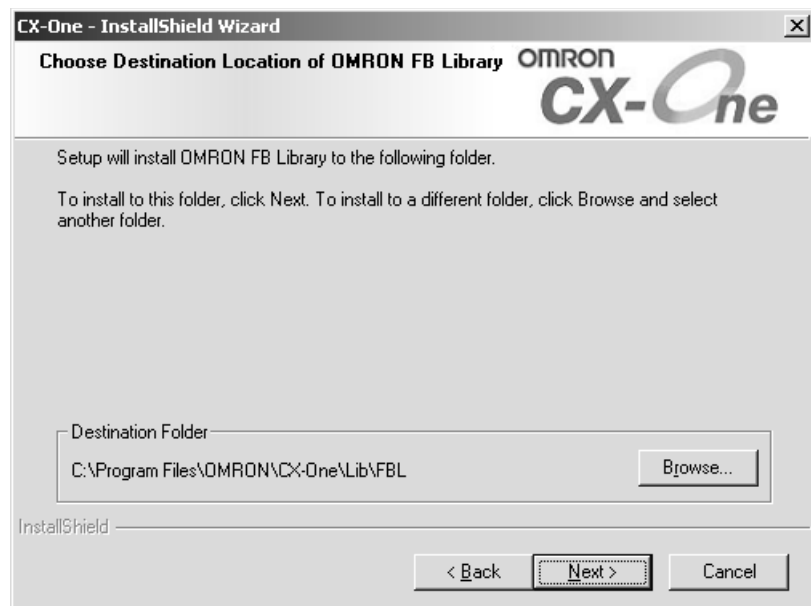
CX-One - InstallShield Wizard

Choose Destination Location of OMRON FB Library

omron

CX-One

Setup will install OMRON FB Library to the following folder.

To install to this folder, click Next. To install to a different folder, click Browse and select another folder.

Destination Folder

C:\Program Files\OMRON\CX-One\Lib\FBL

Browse...

InstallShield

< Back

Next >

Cancel